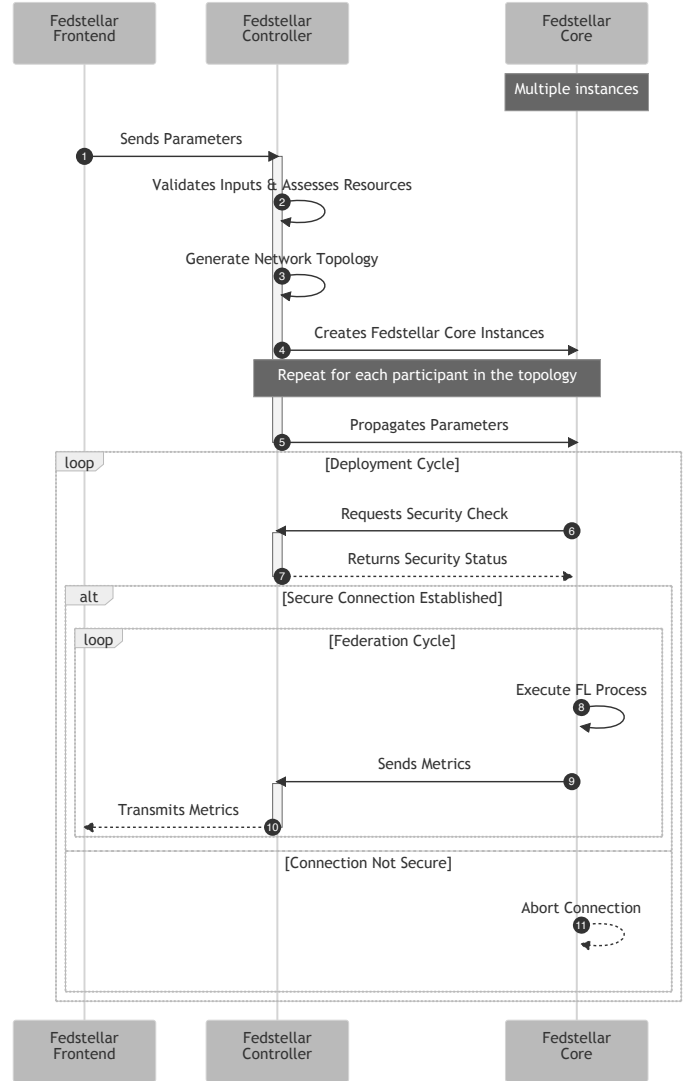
Fedstellar Frontend

Fedstellar Controller

Fedstellar Core

Multiple instances

1 Sends Parameters

Validates Inputs & Assesses Resources 2

Generate Network Topology 3

4 Creates Fedstellar Core Instances

Repeat for each participant in the topology

5 Propagates Parameters

loop

[Deployment Cycle]

Requests Security Check 6

7 Returns Security Status

alt

[Secure Connection Established]

loop

[Federation Cycle]

Execute FL Process 8

Sends Metrics 9

Transmits Metrics 10

[Connection Not Secure]

Abort Connection 11

Fedstellar Frontend

Fedstellar Controller

Fedstellar Core